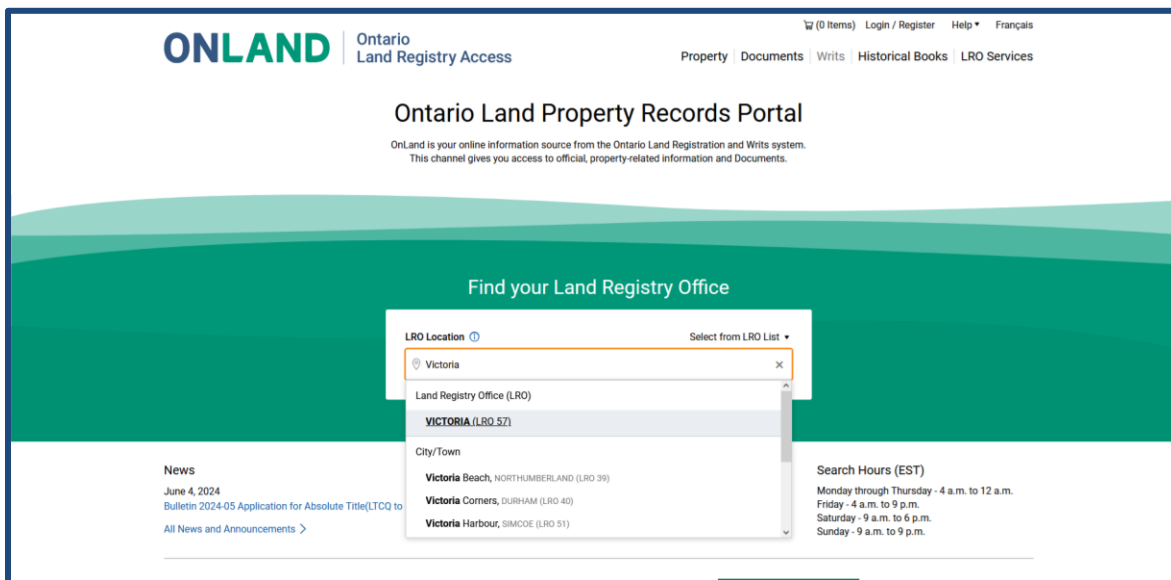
ONLAND Ontario Land Registry Access

(0 Items) Login / Register Help ▾ Français

Property | Documents | Writs | Historical Books | LRO Services

Ontario Land Property Records Portal

OnLand is your online information source from the Ontario Land Registration and Writs system. This channel gives you access to official, property-related information and Documents.

Find your Land Registry Office

LRO Location ⓘ Select from LRO List ▾

Victoria ×

Land Registry Office (LRO)

VICTORIA (LRO 57)

City/Town

Victoria Beach, NORTHUMBERLAND (LRO 39)

Victoria Corners, DURHAM (LRO 40)

Victoria Harbour, SIMCOE (LRO 51)

News

June 4, 2024

Bulletin 2024-05 Application for Absolute Title(LTCQ to

All News and Announcements >

Search Hours (EST)

Monday through Thursday - 4 a.m. to 12 a.m.

Friday - 4 a.m. to 9 p.m.

Saturday - 9 a.m. to 6 p.m.

Sunday - 9 a.m. to 9 p.m.